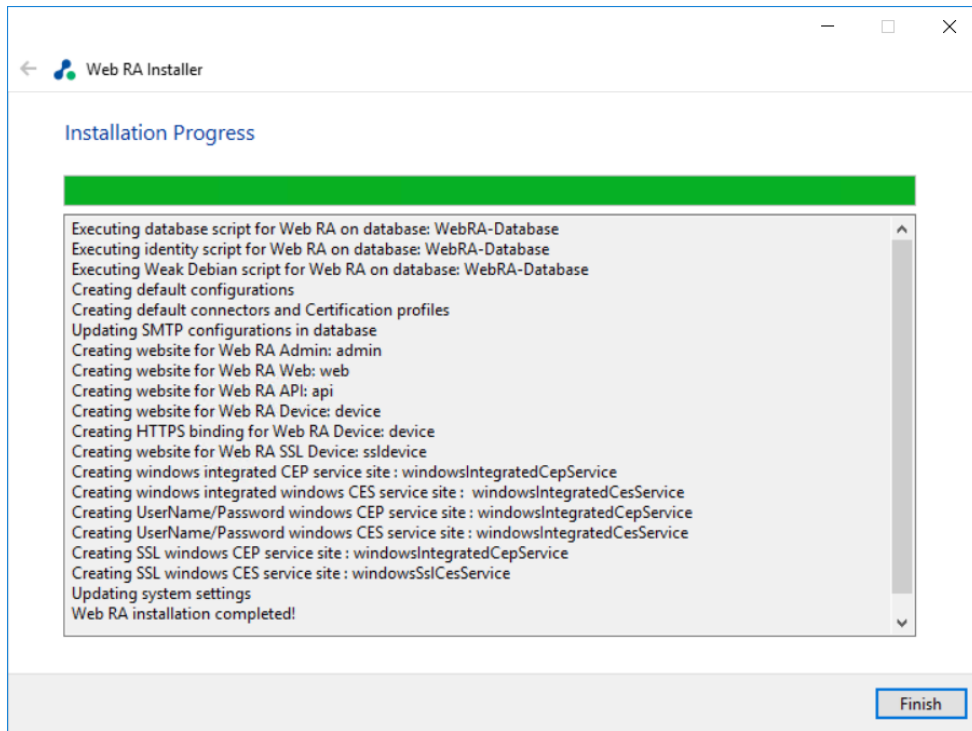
Web RA Installer

Installation Progress

Executing database script for Web RA on database: WebRA-Database
Executing identity script for Web RA on database: WebRA-Database
Executing Weak Debian script for Web RA on database: WebRA-Database
Creating default configurations
Creating default connectors and Certification profiles
Updating SMTP configurations in database
Creating website for Web RA Admin: admin
Creating website for Web RA Web: web
Creating website for Web RA API: api
Creating website for Web RA Device: device
Creating HTTPS binding for Web RA Device: device
Creating website for Web RA SSL Device: ssldevice
Creating windows integrated CEP service site : windowsIntegratedCepService
Creating windows integrated windows CES service site : windowsIntegratedCesService
Creating UserName/Password windows CEP service site : windowsIntegratedCepService
Creating UserName/Password windows CES service site : windowsIntegratedCesService
Creating SSL windows CEP service site : windowsIntegratedCepService
Creating SSL windows CES service site : windowsSslCesService
Updating system settings
Web RA installation completed!

Finish